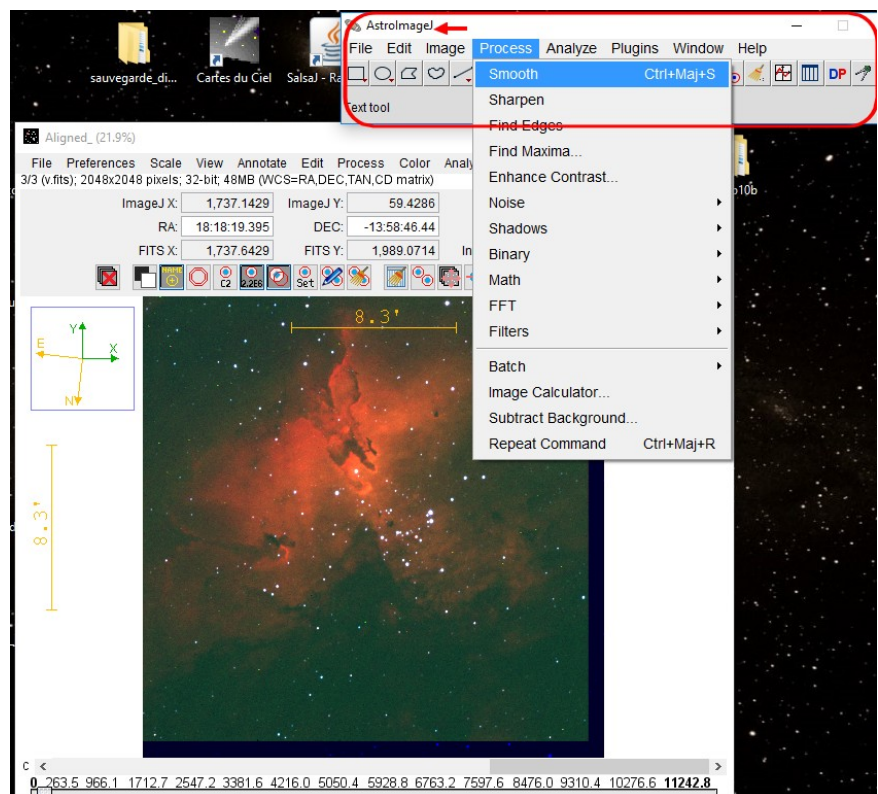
sauvegarde_di... Cartes du Ciel SalsaJ - Ra

AstroImageJ

File Edit Image Process Analyze Plugins Window Help

Text tool

DP

Aligned_ (21.9%)

File Preferences Scale View Annotate Edit Process Color Analy

3/3 (v.fits); 2048x2048 pixels; 32-bit; 48MB (WCS=RA,DEC,TAN,CD matrix)

ImageJ X: 1,737.1429 ImageJ Y: 59.4286

RA: 18:18:19.395 DEC: -13:58:46.44

FITS X: 1,737.6429 FITS Y: 1,989.0714 In

C2 2.2E6 Set

Smooth Ctrl+Maj+S
Sharpen
Find Edges
Find Maxima...
Enhance Contrast...
Noise
Shadows
Binary
Math
FFT
Filters
Batch
Image Calculator...
Subtract Background...
Repeat Command Ctrl+Maj+R

o10b

Y
E
X
N

8.3'

8.3'

0 263.5 966.1 1712.7 2547.2 3381.6 4216.0 5050.4 5928.8 6763.2 7597.6 8476.0 9310.4 10276.6 11242.8